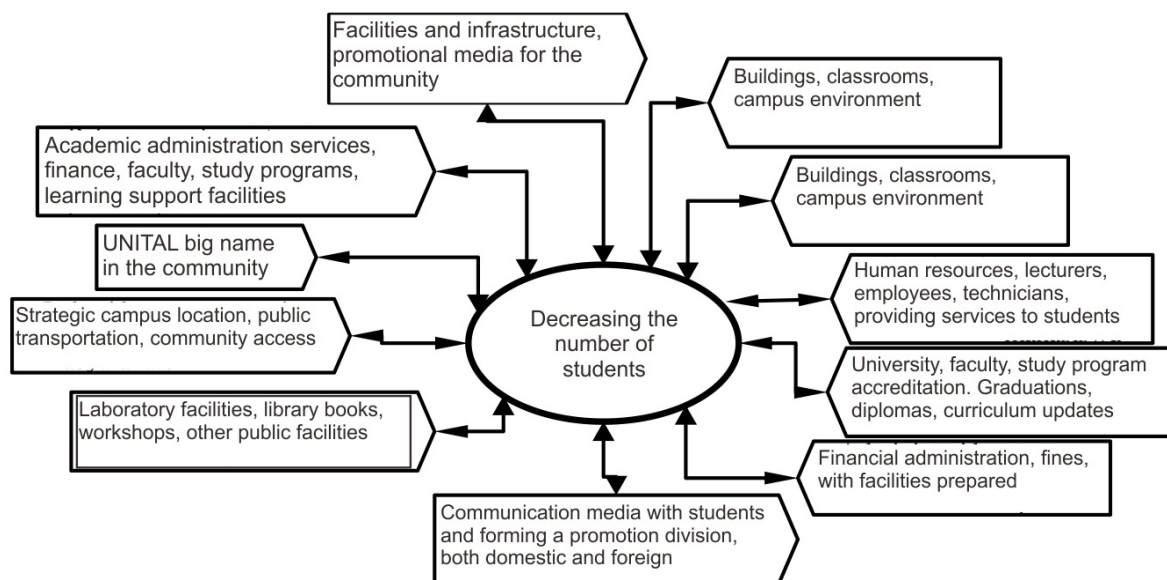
Facilities and infrastructure, promotional media for the community

Buildings, classrooms, campus environment

Academic administration services, finance, faculty, study programs, learning support facilities

Buildings, classrooms, campus environment

UNITAL big name in the community

Human resources, lecturers, employees, technicians, providing services to students

Strategic campus location, public transportation, community access

Decreasing the number of students

University, faculty, study program accreditation. Graduations, diplomas, curriculum updates

Laboratory facilities, library books, workshops, other public facilities

Financial administration, fines, with facilities prepared

Communication media with students and forming a promotion division, both domestic and foreign